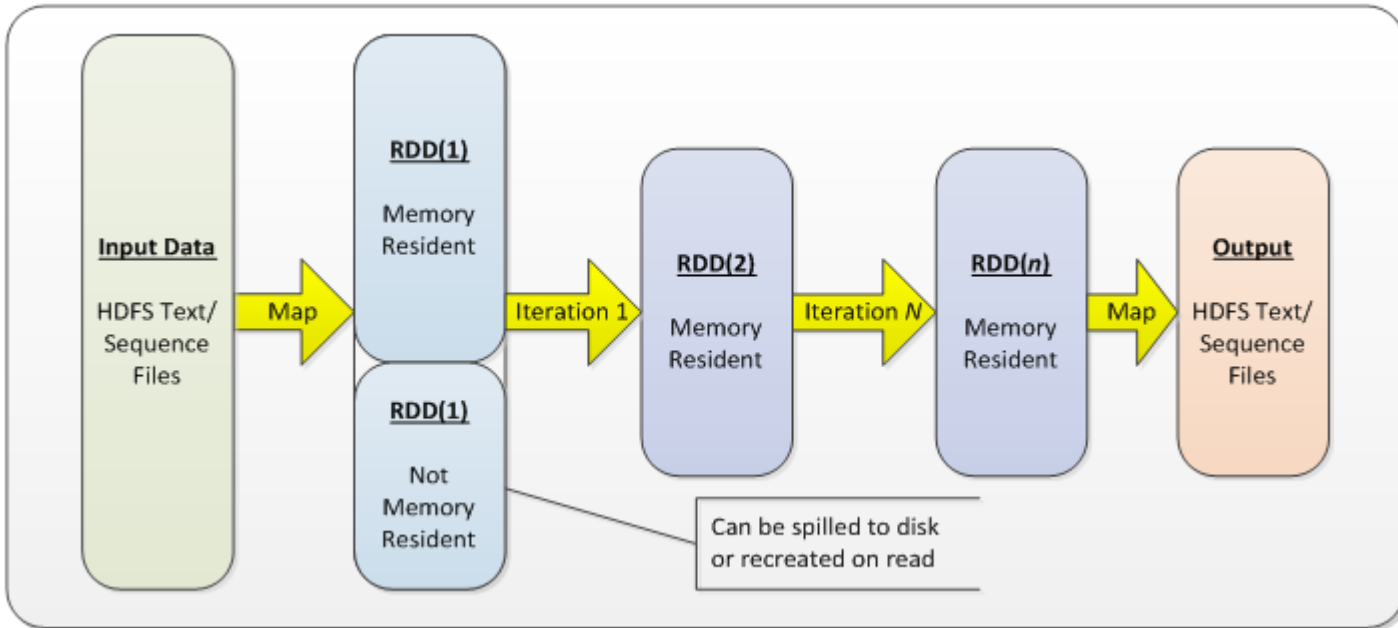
Input Data

HDFS Text/ Sequence Files

Map

RDD(1)

Memory Resident

RDD(1)

Not Memory Resident

Iteration 1

RDD(2)

Memory Resident

Iteration *N*

RDD(*n*)

Memory Resident

Map

Output

HDFS Text/ Sequence Files

Can be spilled to disk or recreated on read